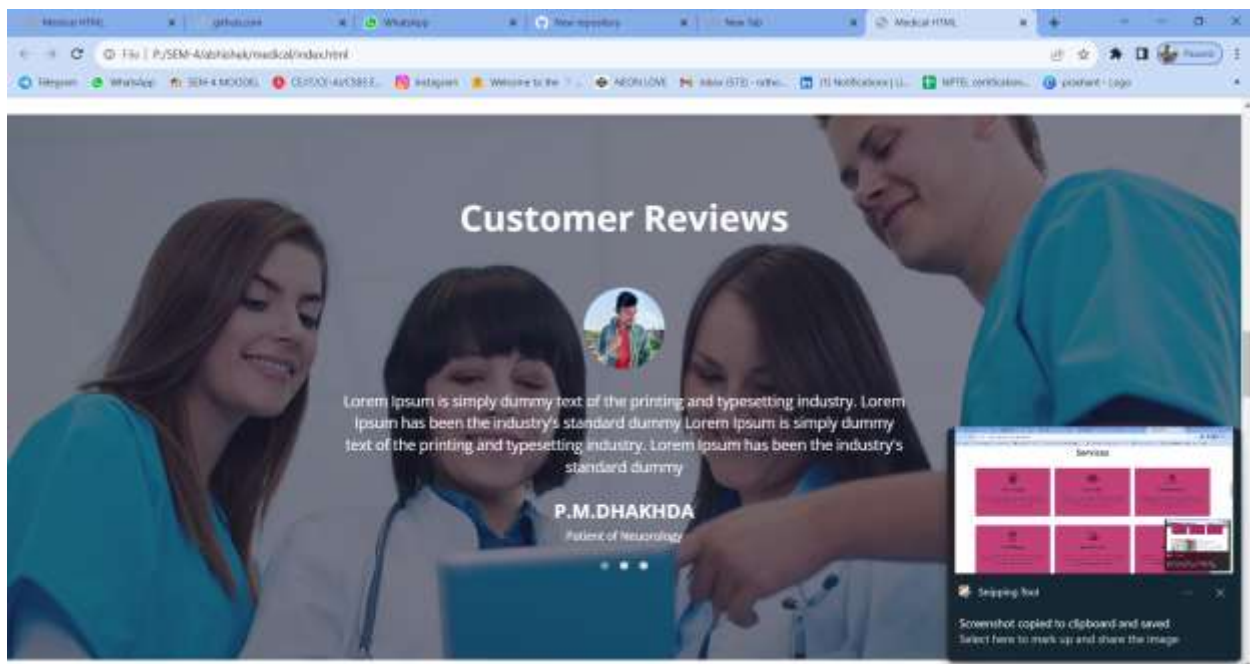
Medical HTML | github.com | WhatsApp | New repository | New Tab | Medical HTML

File | F:/SEM-4/abhishek/medical/index.html

Telegram | WhatsApp | SEM 4 MOODLE | CE/IT/CE-AI/CSE/I... | Instagram | Welcome to the ... | NEON LOVE | Inbox (573) | (1) Notifications | NPTEL certification... | prashant - Logo

Customer Reviews

Lorem Ipsum is simply dummy text of the printing and typesetting industry. Lorem Ipsum has been the industry's standard dummy Lorem Ipsum is simply dummy text of the printing and typesetting industry. Lorem Ipsum has been the industry's standard dummy

P.M.DHAKHDA

Patient of Neurology

Services

Snipping Tool

Screenshot copied to clipboard and saved

Select here to mark up and share the image